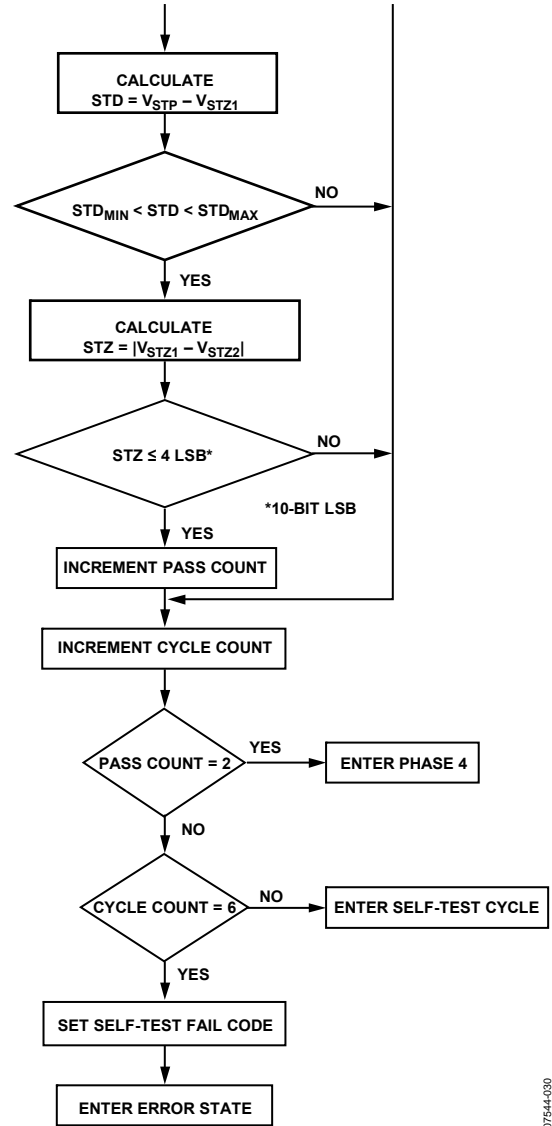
CALCULATE
STD = $V_{STP} – V_{STZ1}$

$STD_{MIN}$ < STD < $STD_{MAX}$

NO

YES

CALCULATE
STZ = $|V_{STZ1} – V_{STZ2}|$

STZ ≤ 4 LSB*

NO

*10-BIT LSB

YES

INCREMENT PASS COUNT

INCREMENT CYCLE COUNT

PASS COUNT = 2

YES

ENTER PHASE 4

NO

CYCLE COUNT = 6

NO

ENTER SELF-TEST CYCLE

YES

SET SELF-TEST FAIL CODE

ENTER ERROR STATE

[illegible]7544-030